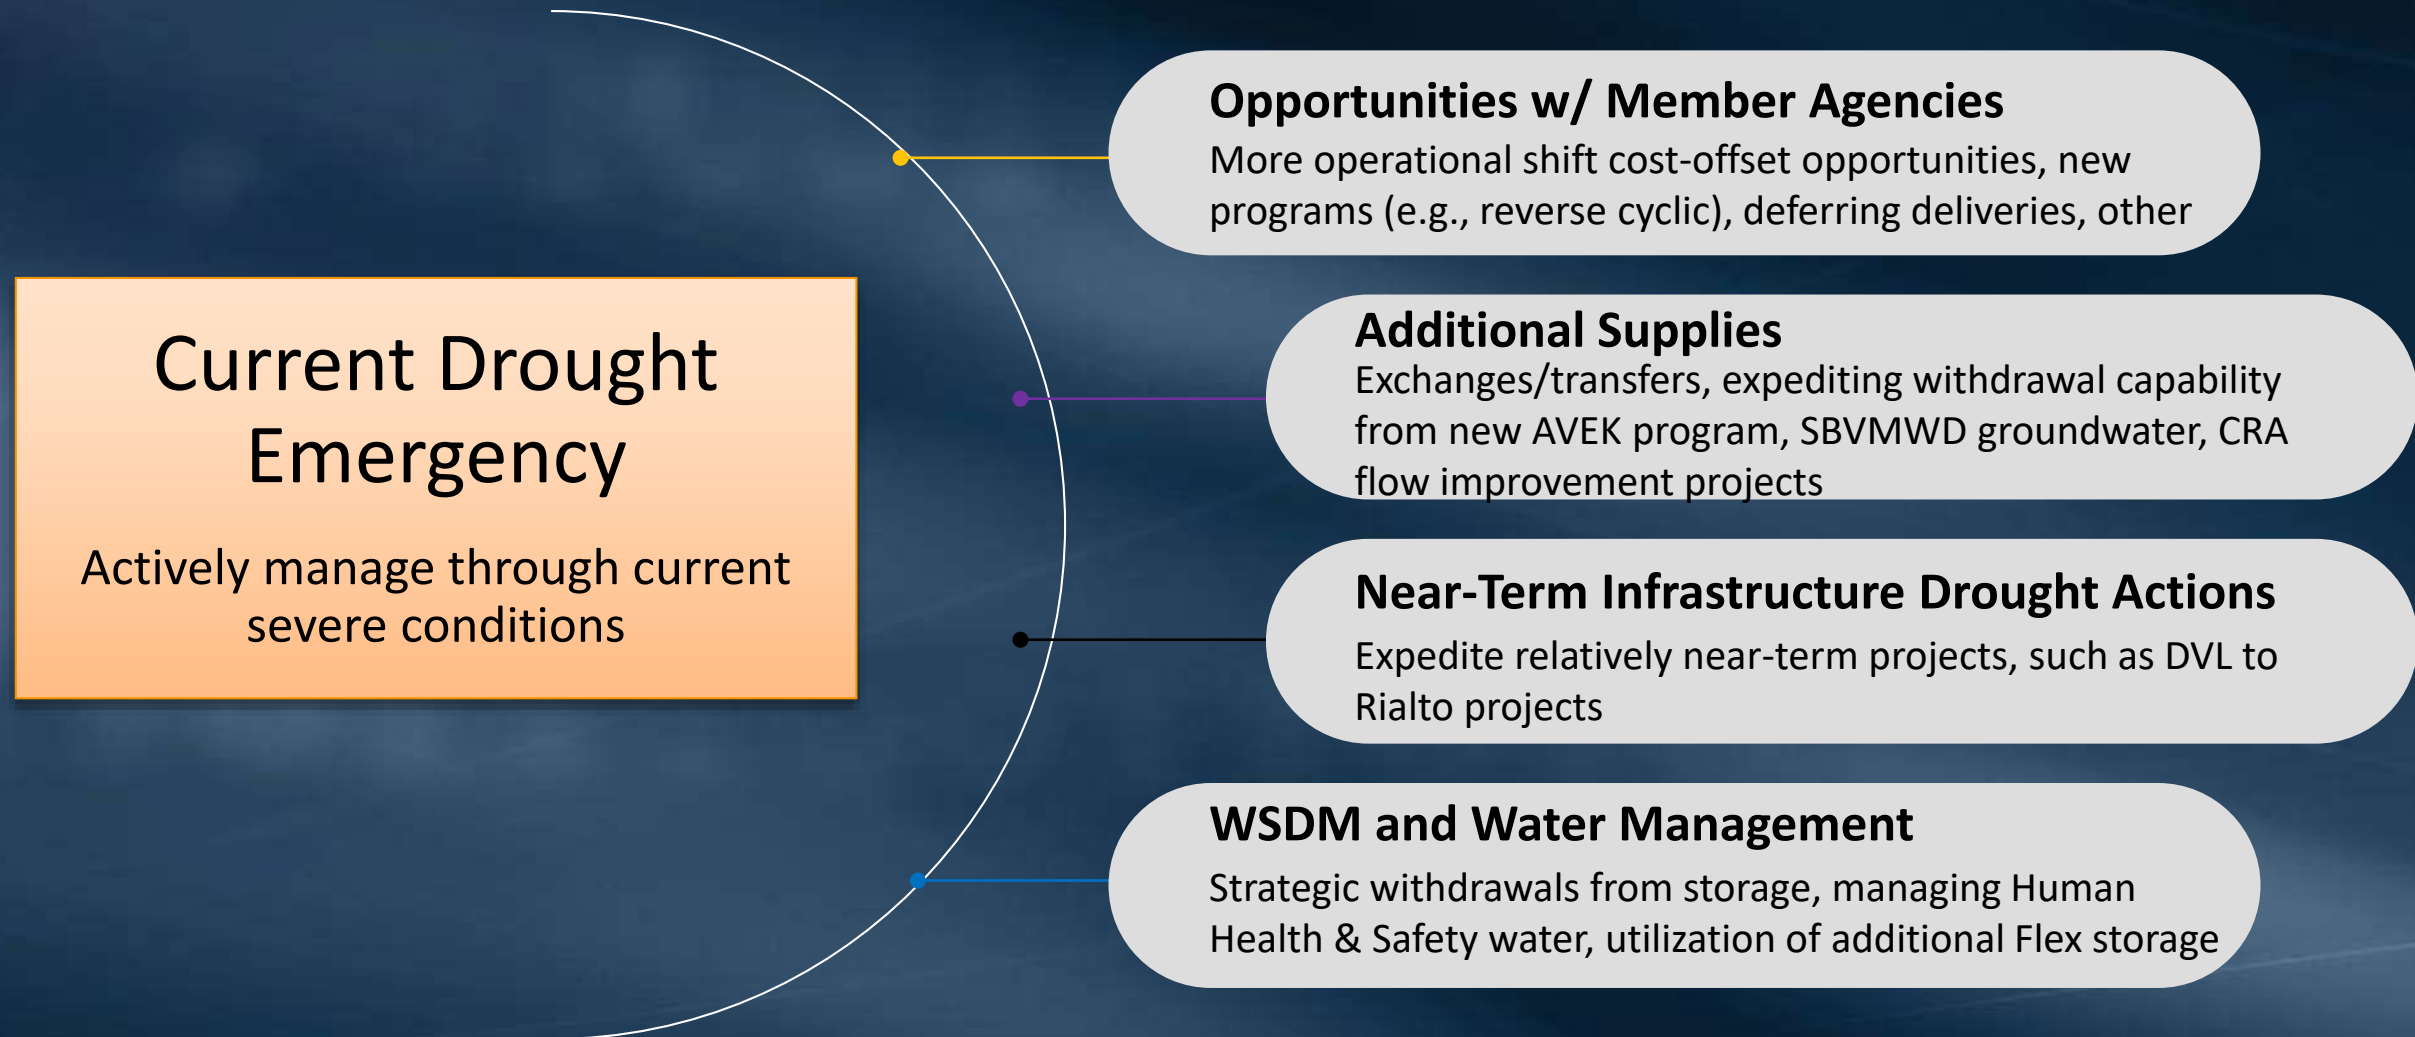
Current Drought Emergency

Actively manage through current severe conditions

Opportunities w/ Member Agencies
More operational shift cost-offset opportunities, new programs (e.g., reverse cyclic), deferring deliveries, other

Additional Supplies
Exchanges/transfers, expediting withdrawal capability from new AVEK program, SBVMWD groundwater, CRA flow improvement projects

Near-Term Infrastructure Drought Actions
Expedite relatively near-term projects, such as DVL to Rialto projects

WSDM and Water Management
Strategic withdrawals from storage, managing Human Health & Safety water, utilization of additional Flex storage